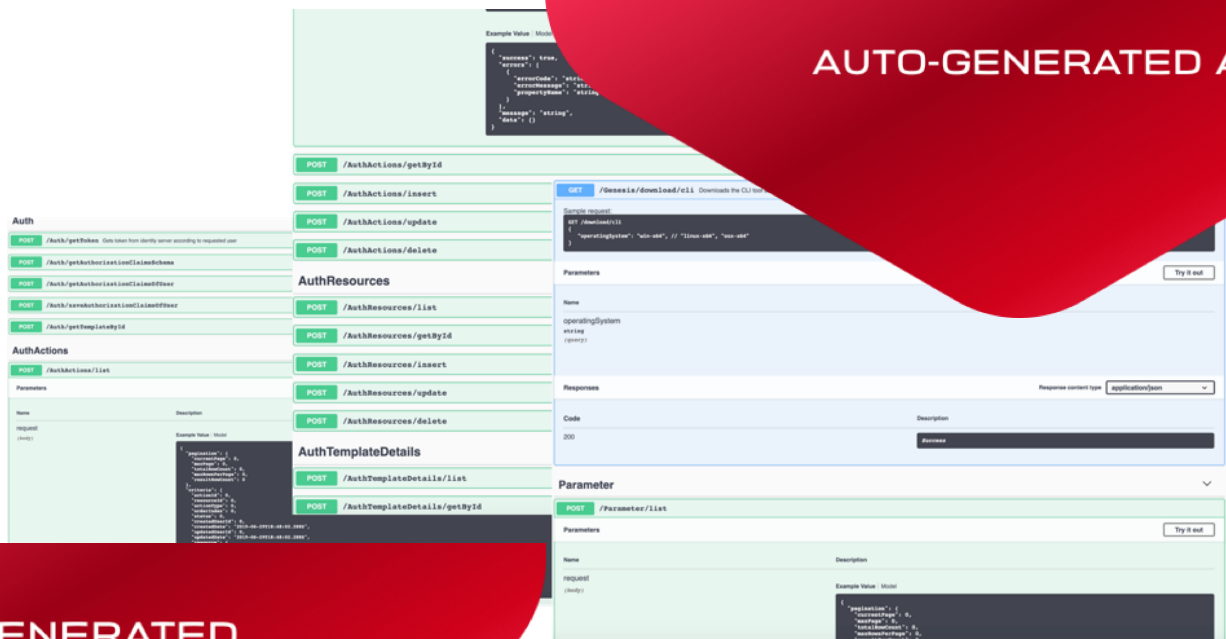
AUTO-GENERATED A

Example Value | Model

{
"success": true,
"errors": [
{
"errorCode": "str
"errorMessage": "str
"propertyName": "string
}
],
"message": "string",
"data": {}
}

POST /AuthActions/getById
POST /AuthActions/insert
POST /AuthActions/update
POST /AuthActions/delete

AuthResources
POST /AuthResources/list
POST /AuthResources/getById
POST /AuthResources/insert
POST /AuthResources/update
POST /AuthResources/delete

AuthTemplateDetails
POST /AuthTemplateDetails/list
POST /AuthTemplateDetails/getById

Auth
POST /Auth/getToken Gets token from identity server according to requested user
POST /Auth/getAuthorizationClaimsSchema
POST /Auth/getAuthorizationClaimsOfUser
POST /Auth/saveAuthorizationClaimsOfUser
POST /Auth/getTemplateById

AuthActions
POST /AuthActions/list
Parameters
Name
Description
request
(body)
Example Value | Model
{
"pagination": {
"currentPage": 0,
"maxPage": 0,
"totalRowCount": 0,
"maxRowsPerPage": 0,
"resultRowCount": 0
},
"criteria": {
"actionId": 0,
"resourceId": 0,
"actionType": 0,
"orderIndex": 0,
"status": 0,
"createdUserId": 0,
"createdDate": "2019-06-29T10:48:02.288Z",
"updatedUserId": 0,
"updatedDate": "2019-06-29T10:48:02.288Z",

GET /Genesis/download/cli Downloads the CLI tool
Sample request:
GET /download/cli
{
"operatingSystem": "win-x64", // "linux-x64", "osx-x64"
}
Parameters
Try it out
Name
operatingSystem
string
(query)
Responses
Response content type application/json
Code
Description
200
Success

Parameter
POST /Parameter/list
Parameters
Try it out
Name
Description
request
(body)
Example Value | Model
{
"pagination": {
"currentPage": 0,
"maxPage": 0,
"totalRowCount": 0,
"maxRowsPerPage": 0,

ENERATED